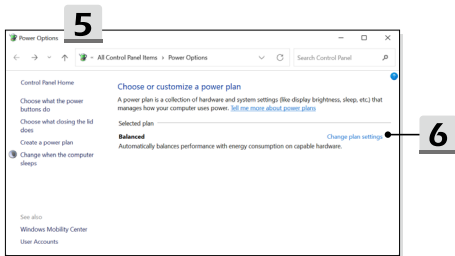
Power Options
5
– □ ×
← → ˅ ↑ « All Control Panel Items › Power Options ˅ ↻ Search Control Panel

Control Panel Home

Choose what the power buttons do

Choose what closing the lid does

Create a power plan

Change when the computer sleeps

See also

Windows Mobility Center

User Accounts

Choose or customize a power plan

A power plan is a collection of hardware and system settings (like display brightness, sleep, etc.) that manages how your computer uses power. Tell me more about power plans

Selected plan

Balanced
Change plan settings
Automatically balances performance with energy consumption on capable hardware.

6